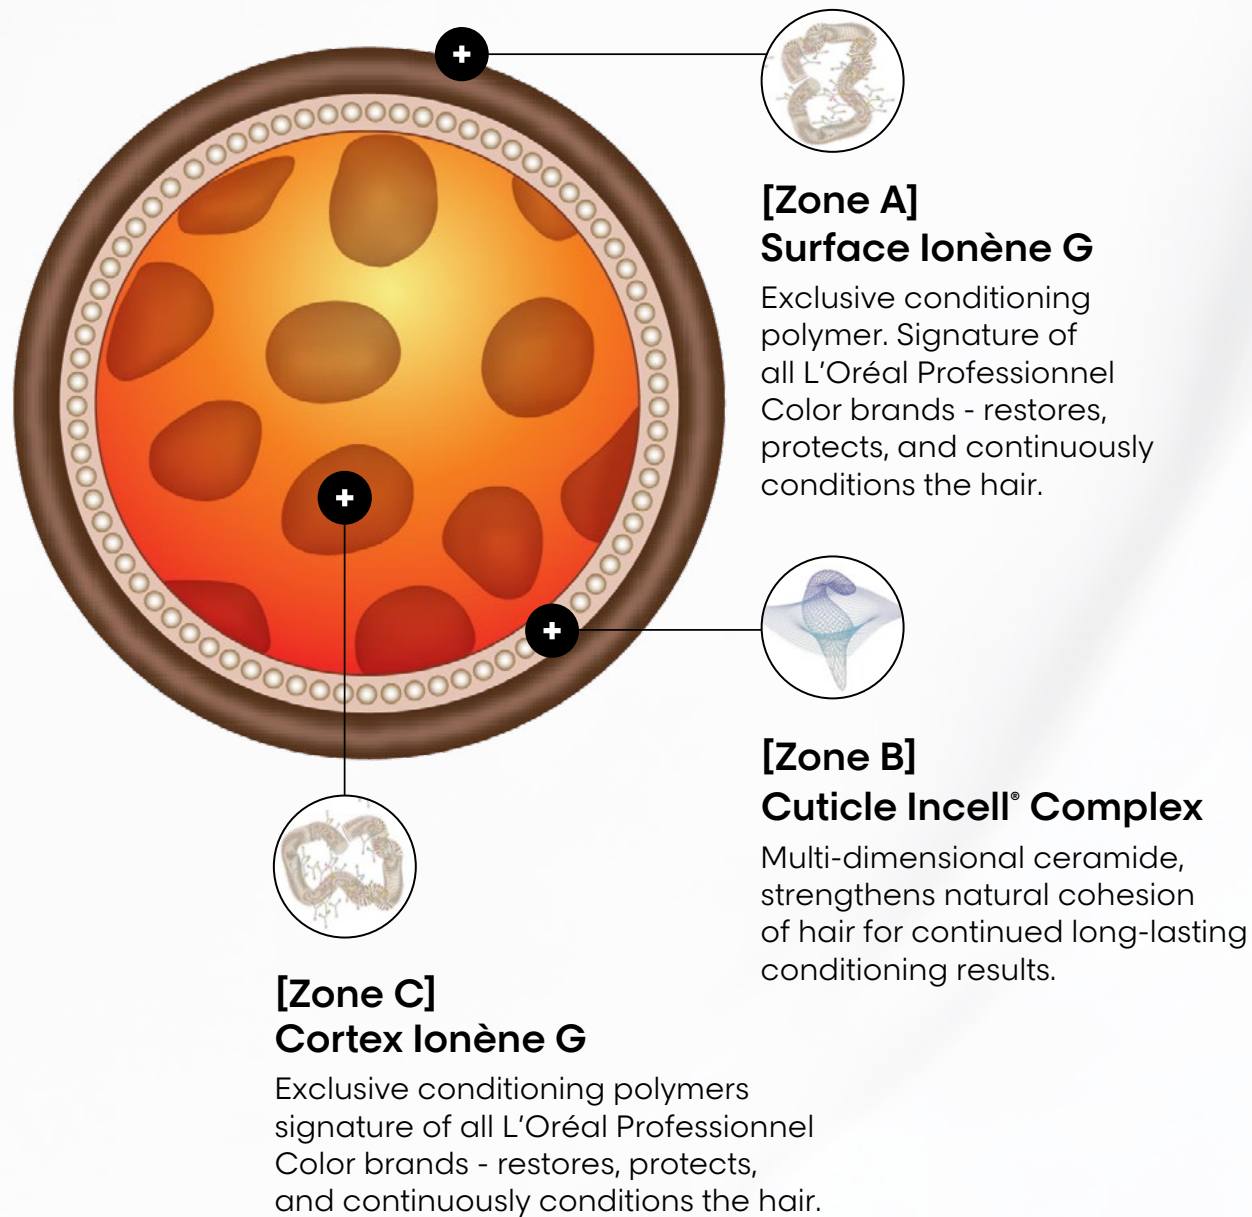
[Zone A]
Surface Ionène G

Exclusive conditioning polymer. Signature of all L'Oréal Professionnel Color brands - restores, protects, and continuously conditions the hair.

[Zone B]
Cuticle Incell® Complex

Multi-dimensional ceramide, strengthens natural cohesion of hair for continued long-lasting conditioning results.

[Zone C]
Cortex Ionène G

Exclusive conditioning polymers signature of all L'Oréal Professionnel Color brands - restores, protects, and continuously conditions the hair.